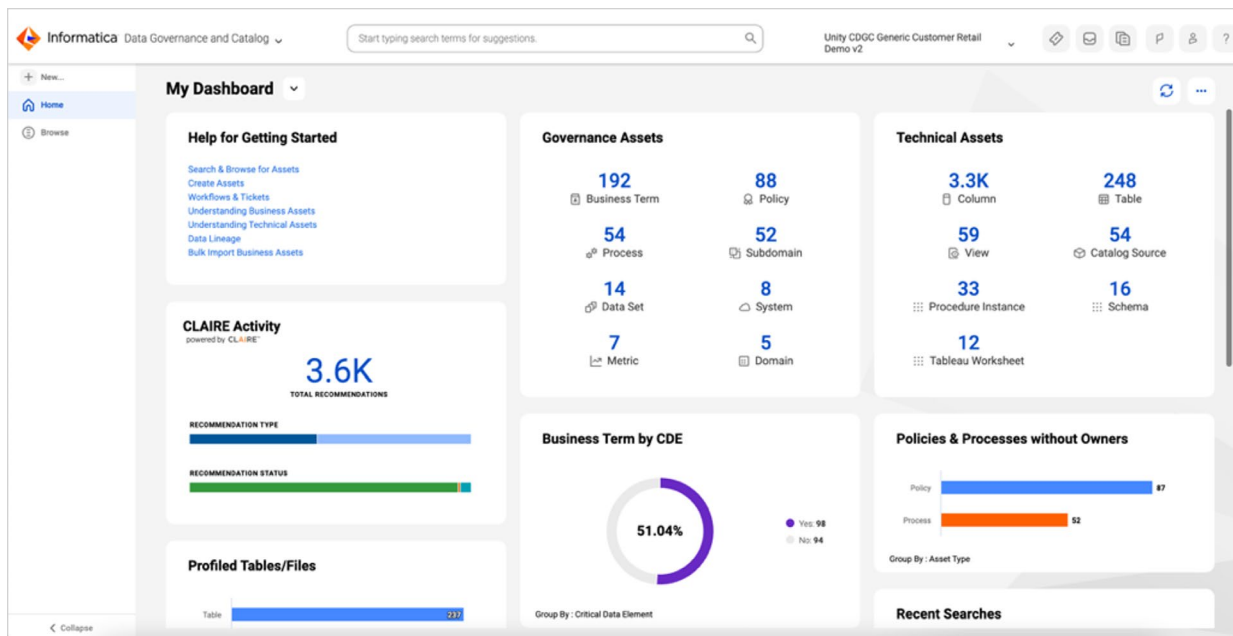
Informatica Data Governance and Catalog

Start typing search terms for suggestions.

Unity CDGC Generic Customer Retail Demo v2

P

?

+ New...

Home

Browse

My Dashboard

Help for Getting Started

Search & Browse for Assets
Create Assets
Workflows & Tickets
Understanding Business Assets
Understanding Technical Assets
Data Lineage
Bulk Import Business Assets

Governance Assets

192 Business Term

88 Policy

54 Process

52 Subdomain

14 Data Set

8 System

7 Metric

5 Domain

Technical Assets

3.3K Column

248 Table

59 View

54 Catalog Source

33 Procedure Instance

16 Schema

12 Tableau Worksheet

CLAIRE Activity
powered by CLAIRE

3.6K
TOTAL RECOMMENDATIONS

RECOMMENDATION TYPE

RECOMMENDATION STATUS

Business Term by CDE

51.04%

Yes: 98
No: 94

Group By : Critical Data Element

Policies & Processes without Owners

Policy 87

Process 52

Group By : Asset Type

Profiled Tables/Files

Table 237

Recent Searches

Collapse